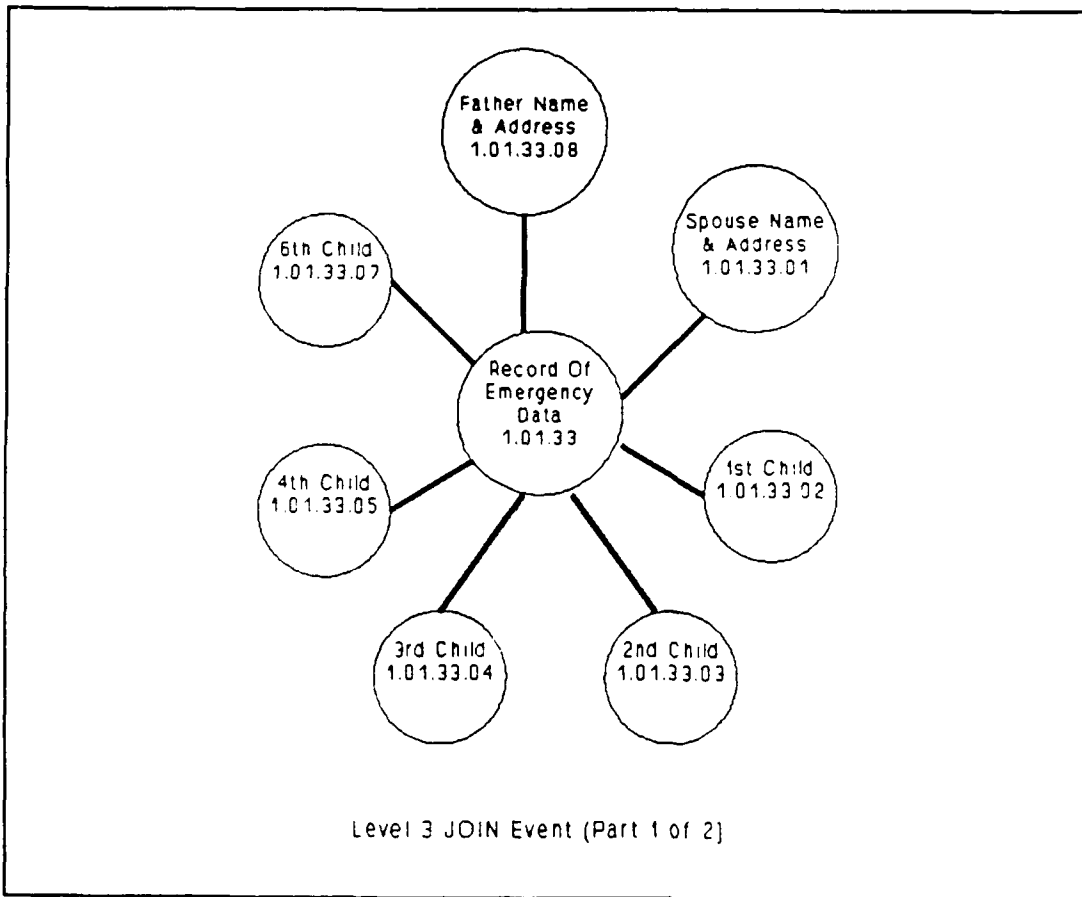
Father Name & Address 1.01.33.08

6th Child 1.01.33.07

Spouse Name & Address 1.01.33.01

Record Of Emergency Data 1.01.33

4th Child 1.01.33.05

1st Child 1.01.33.02

3rd Child 1.01.33.04

2nd Child 1.01.33.03

Level 3 JOIN Event (Part 1 of 2]